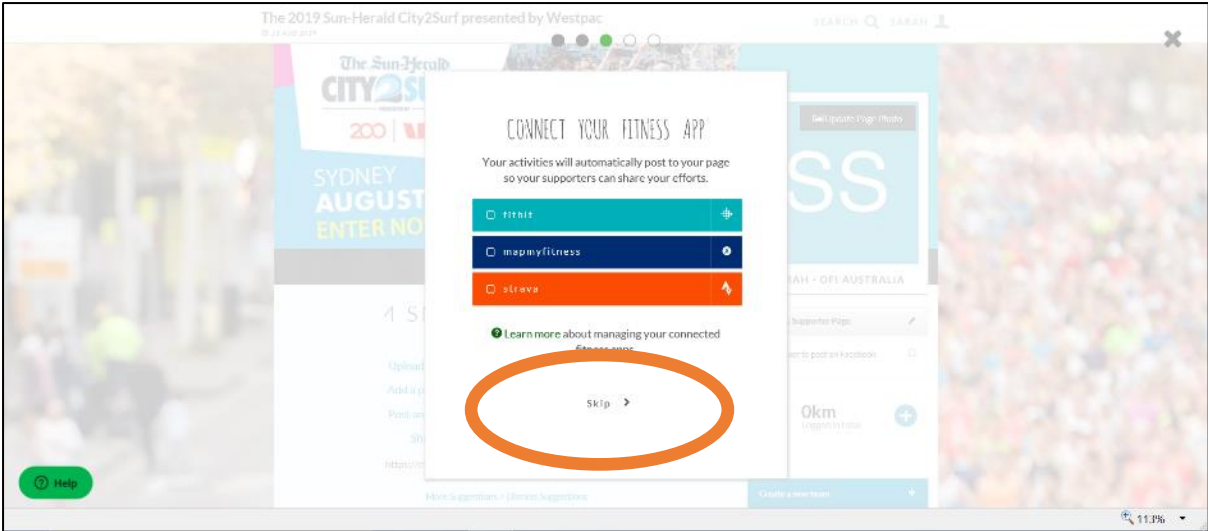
The 2019 Sun-Herald City2Surf presented by Westpac

SEARCH SARAH

The Sun-Herald
CITY2SU

200

SYDNEY
AUGUST
ENTER NO

Update Page Photo

SS

IAH • OFI AUSTRALIA

CONNECT YOUR FITNESS APP

Your activities will automatically post to your page so your supporters can share your efforts.

fitbit

mapmyfitness

strava

Learn more about managing your connected fitness apps

Skip

0km

Help

More Suggestions / Hide Suggestions

Create a new team

113%